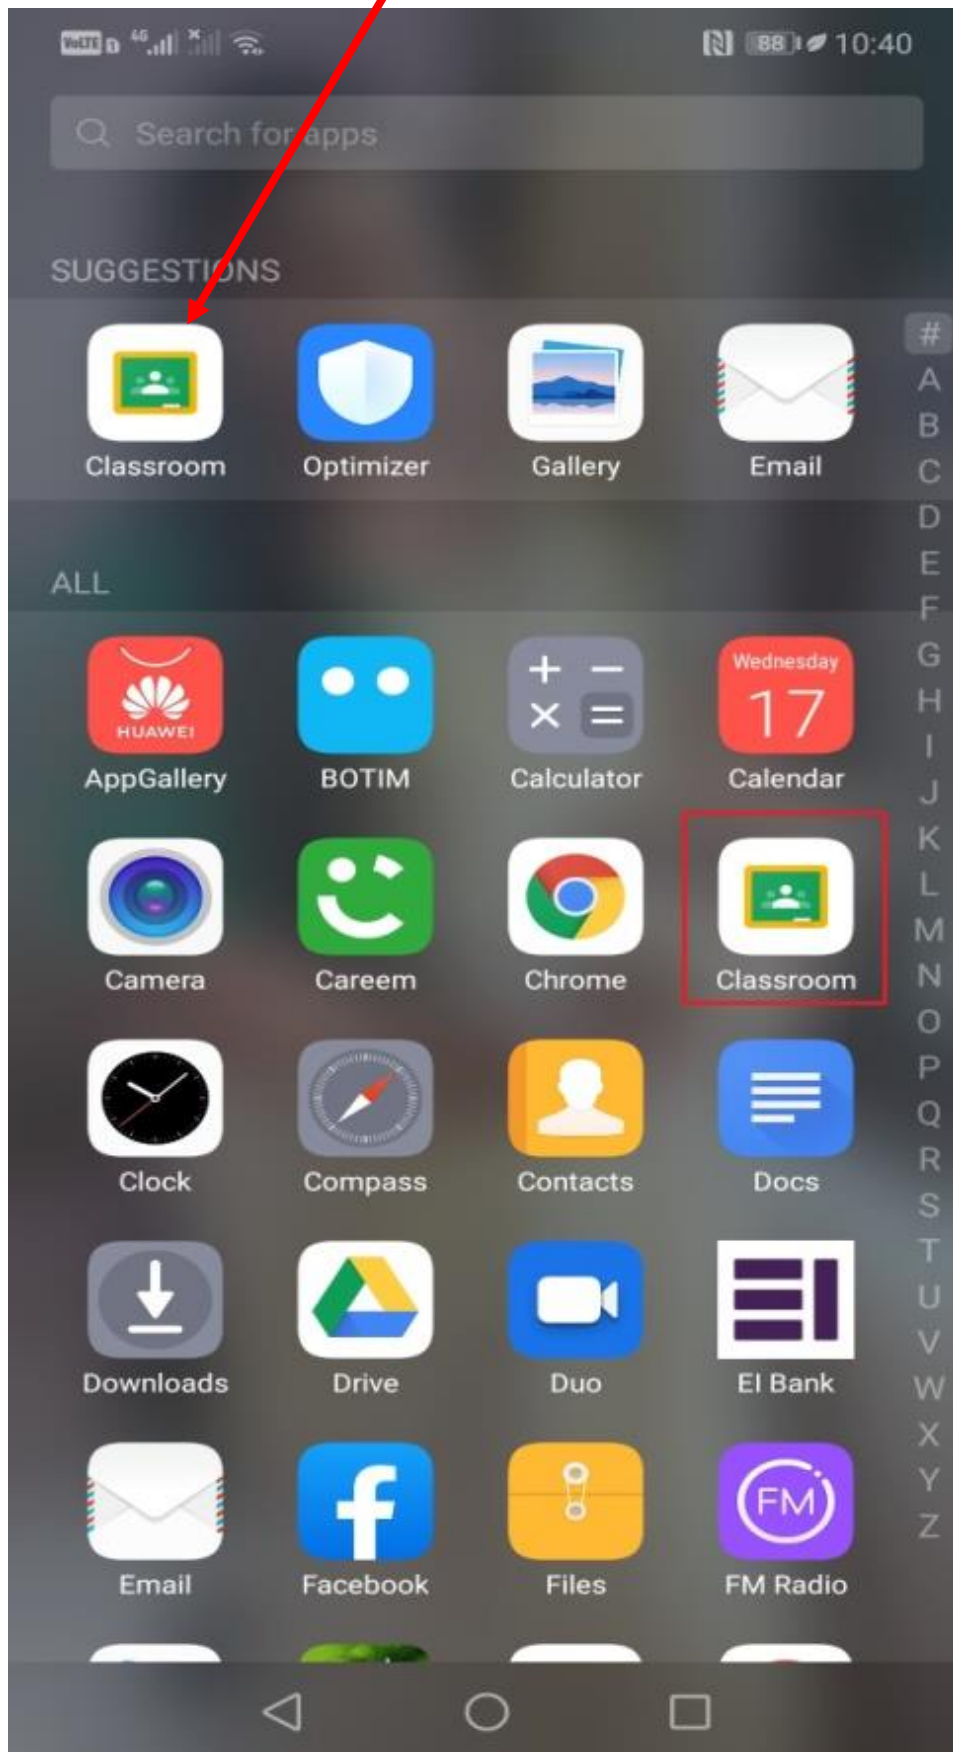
VoLTE 4G 88 10:40

Search for apps

SUGGESTIONS

Classroom
Optimizer
Gallery
Email

ALL

HUAWEI
AppGallery
BOTIM
Calculator
Wednesday 17
Calendar
Camera
Careem
Chrome
Classroom
Clock
Compass
Contacts
Docs
Downloads
Drive
Duo
El Bank
Email
Facebook
Files
FM
FM Radio

#
A
B
C
D
E
F
G
H
I
J
K
L
M
N
O
P
Q
R
S
T
U
V
W
X
Y
Z